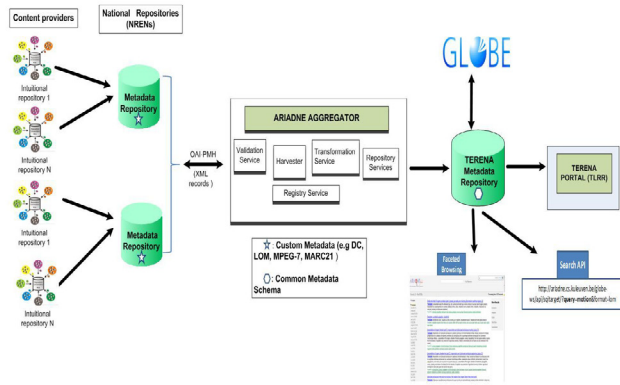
Content providers

National Repositories (NRENs)

Intuitional repository 1

Intuitional repository N

Intuitional repository 1

Intuitional repository N

Metadata Repository

Metadata Repository

OAI PMH

(XML records )

ARIADNE AGGREGATOR

Validation Service

Harvester

Transformation Service

Repository Services

Registry Service

☆ : Custom Metadata (e.g DC, LOM, MPEG-7, MARC21 )

⬡ : Common Metadata Schema

GLOBE

TERENA Metadata Repository

TERENA PORTAL (TLRR)

Faceted Browsing

Search API

http://ariadne.cs.kuleuven.be/globe-ws/api/api?target=?query=motion&format=lom